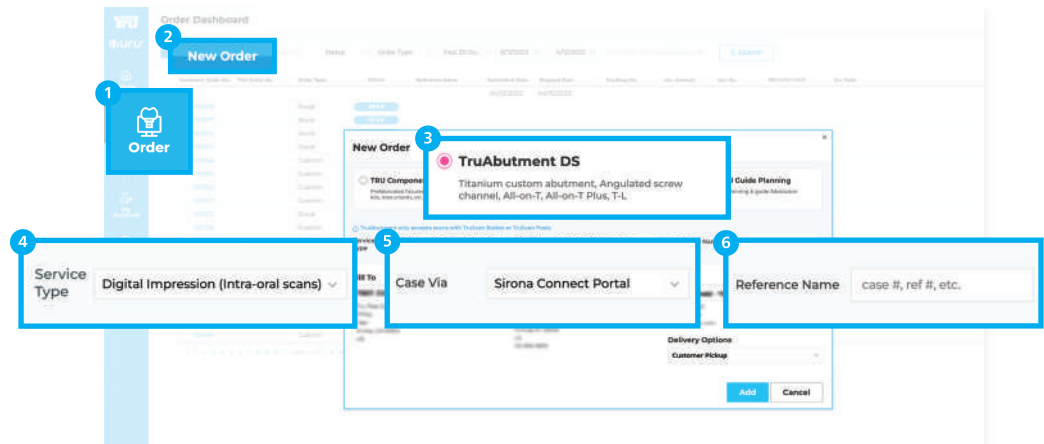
TRU

Order Dashboard

2

New Order

1

Order

New Order

3

TruAbutment DS

Titanium custom abutment, Angulated screw channel, All-on-T, All-on-T Plus, T-L

TRU Compone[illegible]

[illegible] Guide Planning

4

Service Type

Digital Impression (Intra-oral scans)

5

Case Via

Sirona Connect Portal

6

Reference Name

case #, ref #, etc.

Bill To

Delivery Options

Customer Pickup

Add

Cancel